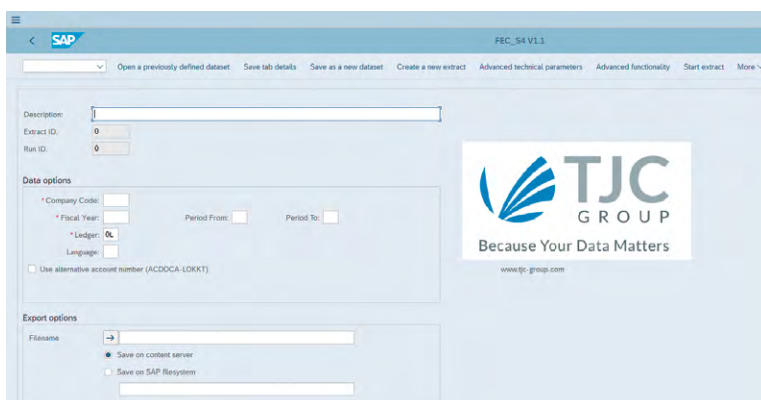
SAP
FEC_S4 V1.1

Open a previously defined dataset | Save tab details | Save as a new dataset | Create a new extract | Advanced technical parameters | Advanced functionality | Start extract | More

Description:
Extract ID: 0
Run ID: 0

Data options
* Company Code:
* Fiscal Year:
Period From:
Period To:
* Ledger: 0L
Language:
Use alternative account number (ACDOCA-LOKKT)

TJC GROUP
Because Your Data Matters
www.tjc-group.com

Export options
Filename
Save on content server
Save on SAP filesystem